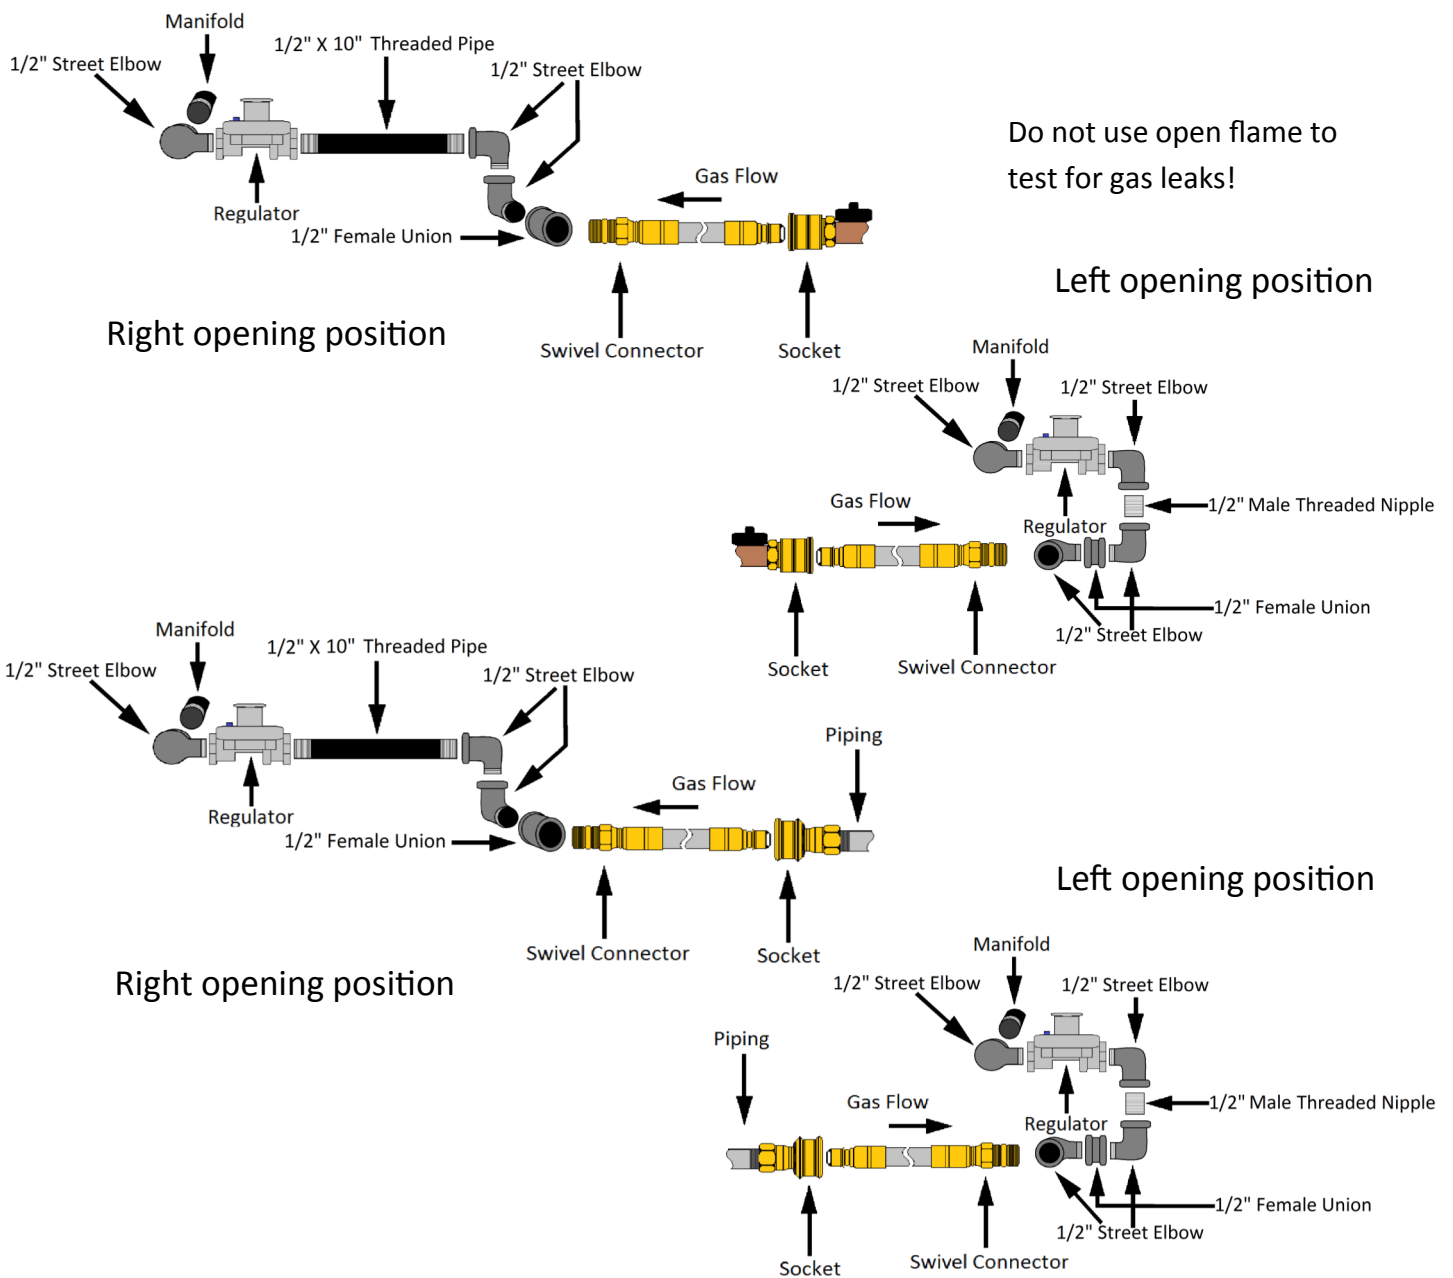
Manifold
1/2" Street Elbow
1/2" X 10" Threaded Pipe
1/2" Street Elbow
Do not use open flame to test for gas leaks!
Gas Flow
Regulator
1/2" Female Union
Left opening position
Right opening position
Swivel Connector
Socket
Manifold
1/2" Street Elbow
1/2" Street Elbow
Gas Flow
1/2" Male Threaded Nipple
Regulator
1/2" Female Union
1/2" Street Elbow
Socket
Swivel Connector
Manifold
1/2" Street Elbow
1/2" X 10" Threaded Pipe
1/2" Street Elbow
Piping
Gas Flow
Regulator
1/2" Female Union
Left opening position
Swivel Connector
Socket
Right opening position
Manifold
1/2" Street Elbow
1/2" Street Elbow
Piping
Gas Flow
1/2" Male Threaded Nipple
Regulator
1/2" Female Union
1/2" Street Elbow
Socket
Swivel Connector